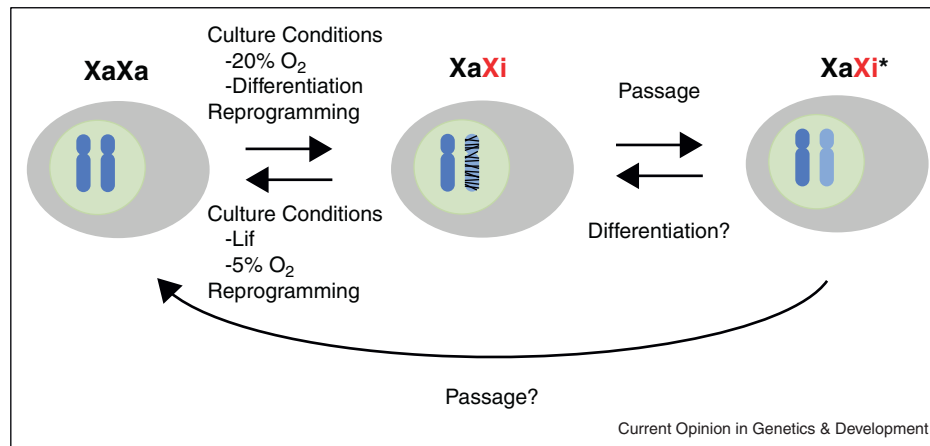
XaXa

Culture Conditions
-20% $O_2$
-Differentiation
Reprogramming

Culture Conditions
-Lif
-5% $O_2$
Reprogramming

XaXi

Passage

Differentiation?

XaXi*

Passage?

Current Opinion in Genetics & Development